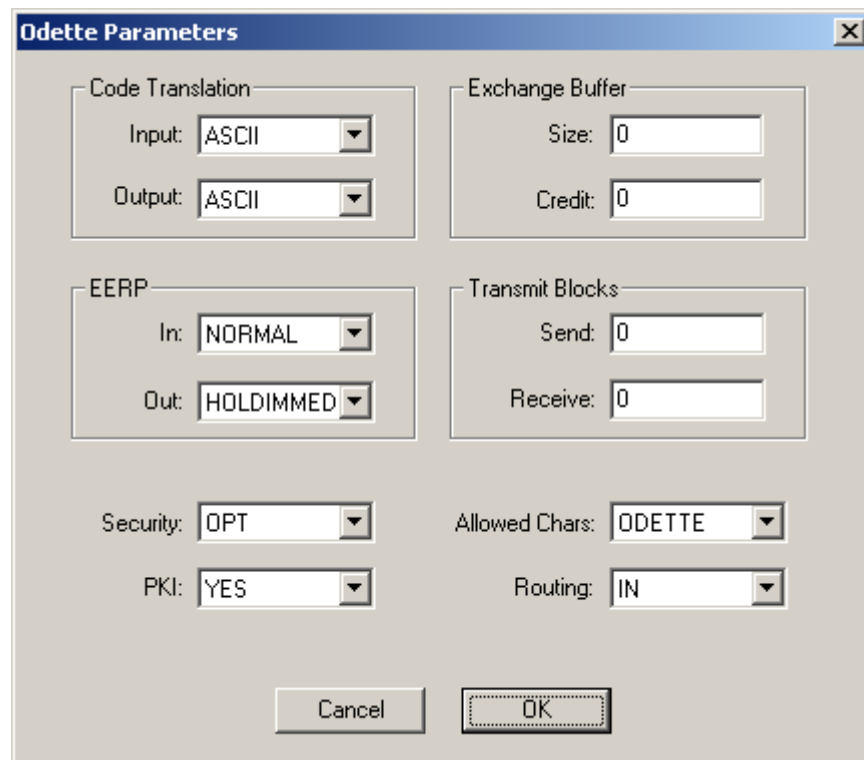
Odette Parameters

Code Translation
Input: ASCII
Output: ASCII

Exchange Buffer
Size: 0
Credit: 0

EERP
In: NORMAL
Out: HOLDIMMED

Transmit Blocks
Send: 0
Receive: 0

Security: OPT
PKI: YES

Allowed Chars: ODETTE
Routing: IN

Cancel
OK